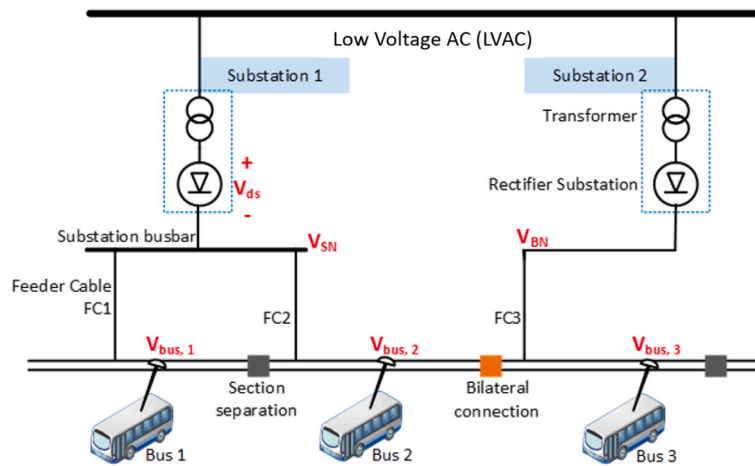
Low Voltage AC (LVAC)

Substation 1

Substation 2

Transformer

+

$V_{ds}$

-

Rectifier Substation

Substation busbar

$V_{SN}$

$V_{BN}$

Feeder Cable FC1

FC2

FC3

$V_{bus,\ 1}$

$V_{bus,\ 2}$

$V_{bus,\ 3}$

Section separation

Bilateral connection

Bus 1

Bus 2

Bus 3